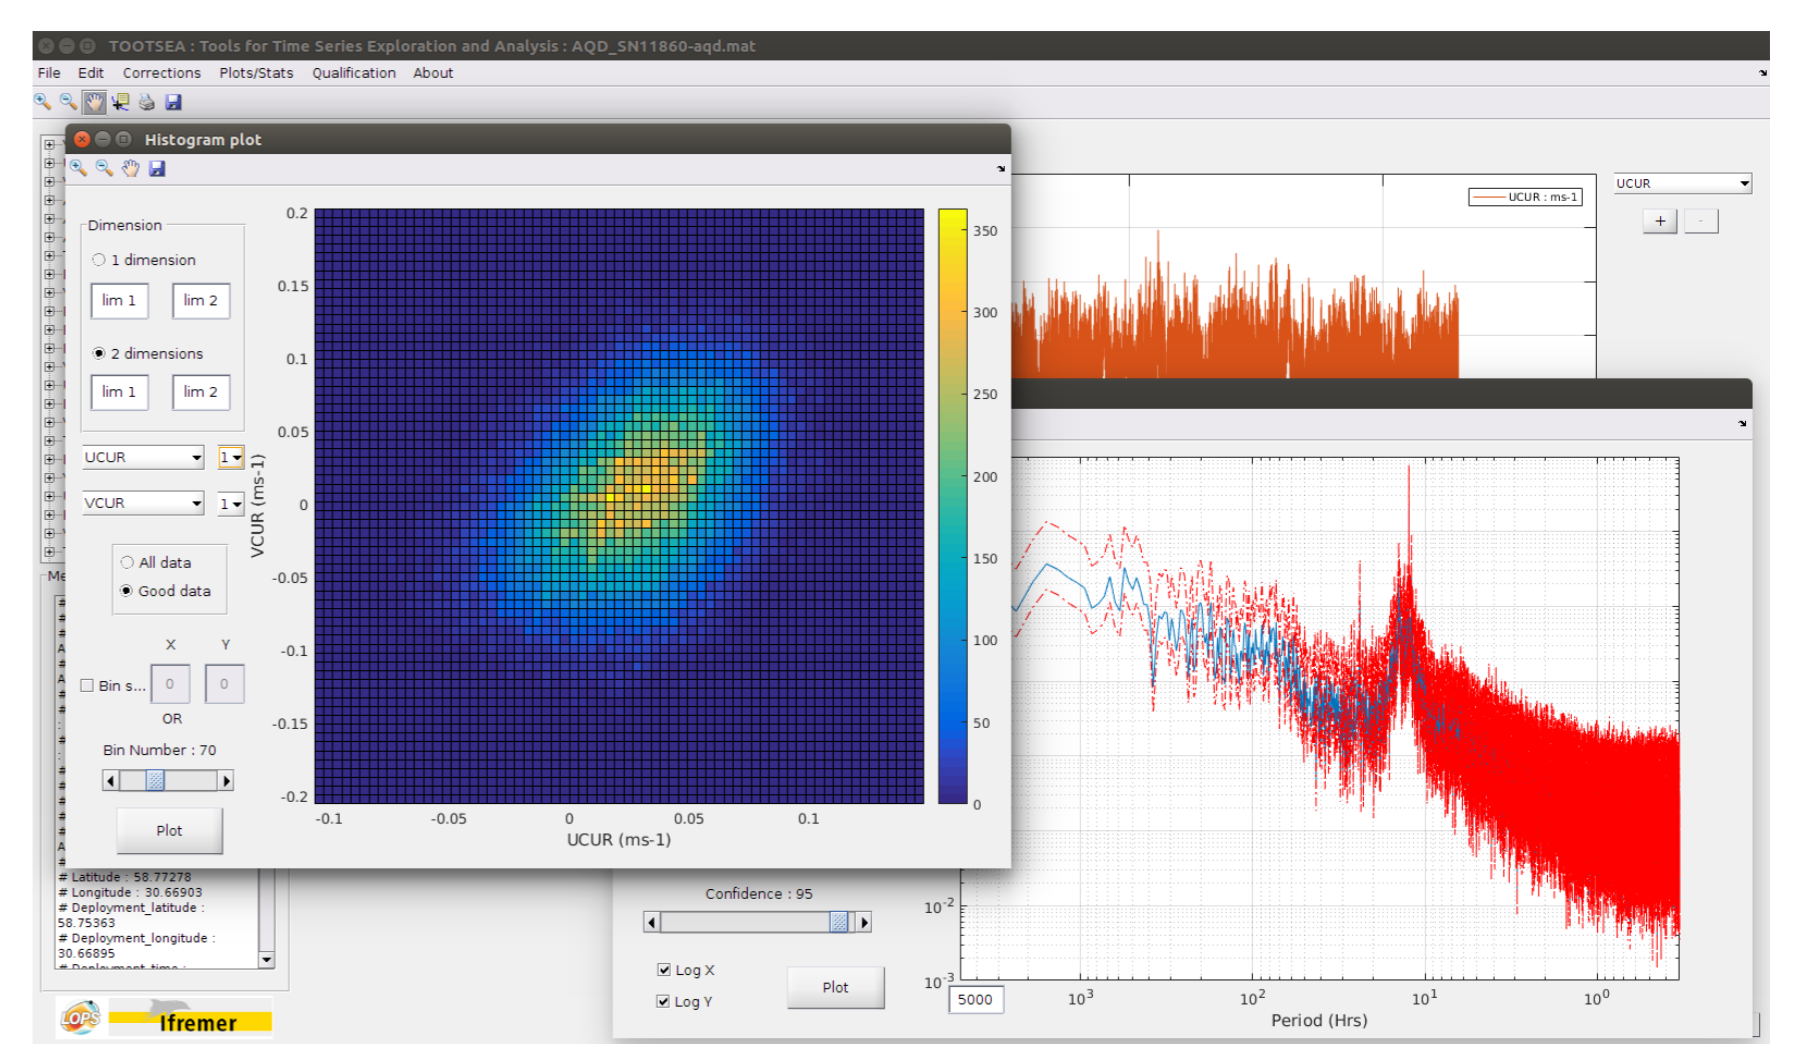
TOOTSEA : Tools for Time Series Exploration and Analysis : AQD_SN11860-aqd.mat

File Edit Corrections Plots/Stats Qualification About

Histogram plot

Dimension

1 dimension

lim 1 lim 2

2 dimensions

lim 1 lim 2

UCUR 1

VCUR 1

All data

Good data

X Y

Bin s... 0 0

OR

Bin Number : 70

Plot

0.2
0.15
0.1
0.05
0
-0.05
-0.1
-0.15
-0.2

VCUR (ms-1)

-0.1 -0.05 0 0.05 0.1

UCUR (ms-1)

350
300
250
200
150
100
50
0

UCUR : ms-1

UCUR

+ -

Me

# Latitude : 58.77278
# Longitude : 30.66903
# Deployment_latitude : 58.75363
# Deployment_longitude : 30.66895
# Deployment_time :

LOPS Ifremer

Confidence : 95

Log X

Log Y

Plot

$10^{-2}$

$10^{-3}$

5000

$10^{3}$ $10^{2}$ $10^{1}$ $10^{0}$

Period (Hrs)